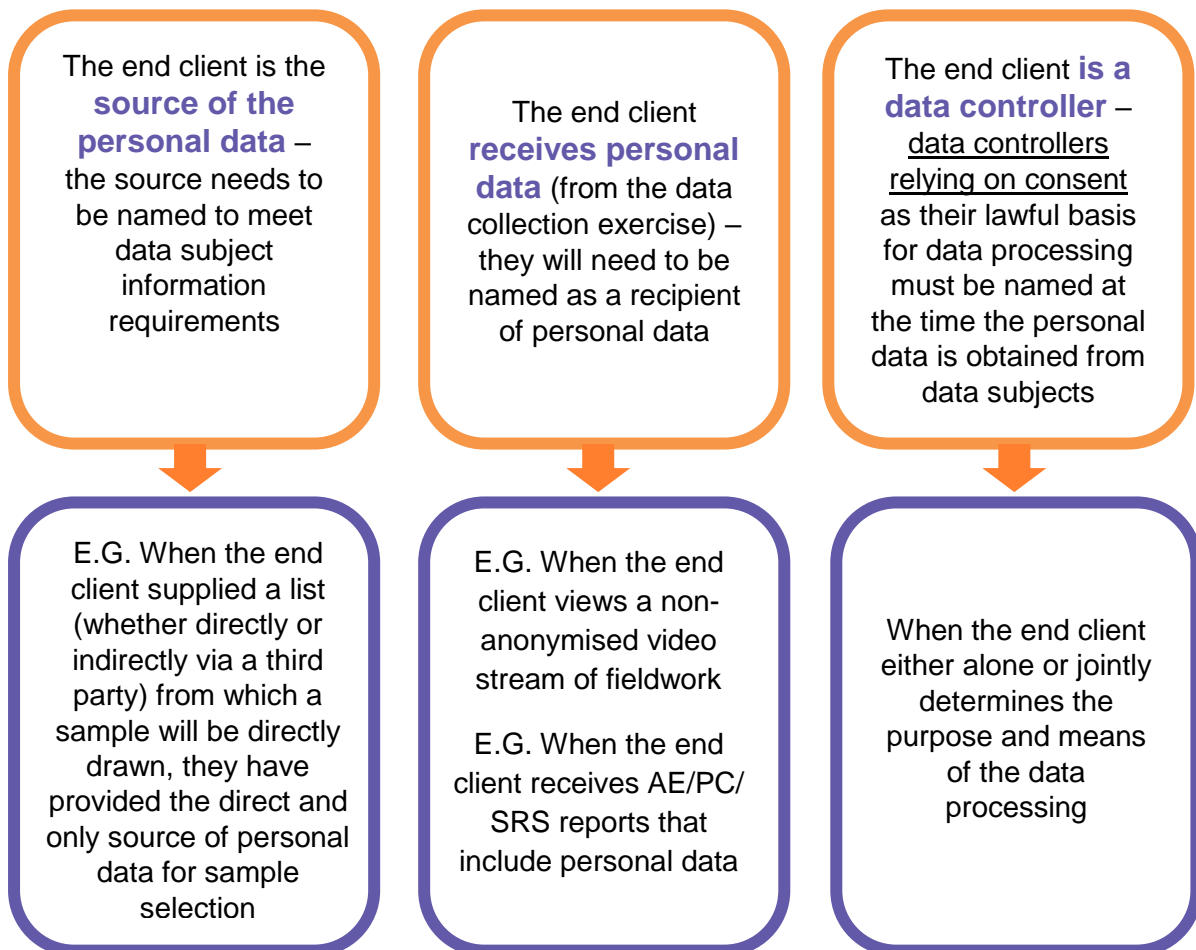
The end client is the source of the personal data – the source needs to be named to meet data subject information requirements

The end client receives personal data (from the data collection exercise) – they will need to be named as a recipient of personal data

The end client is a data controller – data controllers relying on consent as their lawful basis for data processing must be named at the time the personal data is obtained from data subjects

E.G. When the end client supplied a list (whether directly or indirectly via a third party) from which a sample will be directly drawn, they have provided the direct and only source of personal data for sample selection

E.G. When the end client views a non-anonymised video stream of fieldwork

E.G. When the end client receives AE/PC/ SRS reports that include personal data

When the end client either alone or jointly determines the purpose and means of the data processing